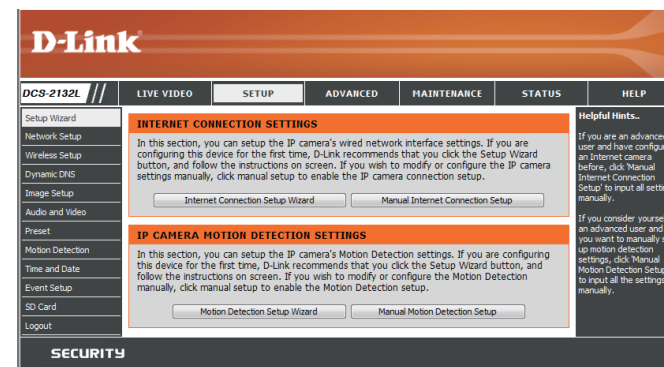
D-Link

DCS-2132L

LIVE VIDEO | SETUP | ADVANCED | MAINTENANCE | STATUS | HELP

Setup Wizard
Network Setup
Wireless Setup
Dynamic DNS
Image Setup
Audio and Video
Preset
Motion Detection
Time and Date
Event Setup
SD Card
Logout

INTERNET CONNECTION SETTINGS

In this section, you can setup the IP camera's wired network interface settings. If you are configuring this device for the first time, D-Link recommends that you click the Setup Wizard button, and follow the instructions on screen. If you wish to modify or configure the IP camera settings manually, click manual setup to enable the IP camera connection setup.

Internet Connection Setup Wizard | Manual Internet Connection Setup

IP CAMERA MOTION DETECTION SETTINGS

In this section, you can setup the IP camera's Motion Detection settings. If you are configuring this device for the first time, D-Link recommends that you click the Setup Wizard button, and follow the instructions on screen. If you wish to modify or configure the Motion Detection manually, click manual setup to enable the Motion Detection setup.

Motion Detection Setup Wizard | Manual Motion Detection Setup

Helpful Hints..

If you are an advanced user and have configur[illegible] an Internet camera before, click 'Manual Internet Connection Setup' to input all setti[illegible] manually.

If you consider yoursel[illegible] an advanced user and you want to manually s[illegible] up motion detection settings, click 'Manual Motion Detection Setup' to input all the settings manually.

SECURITY